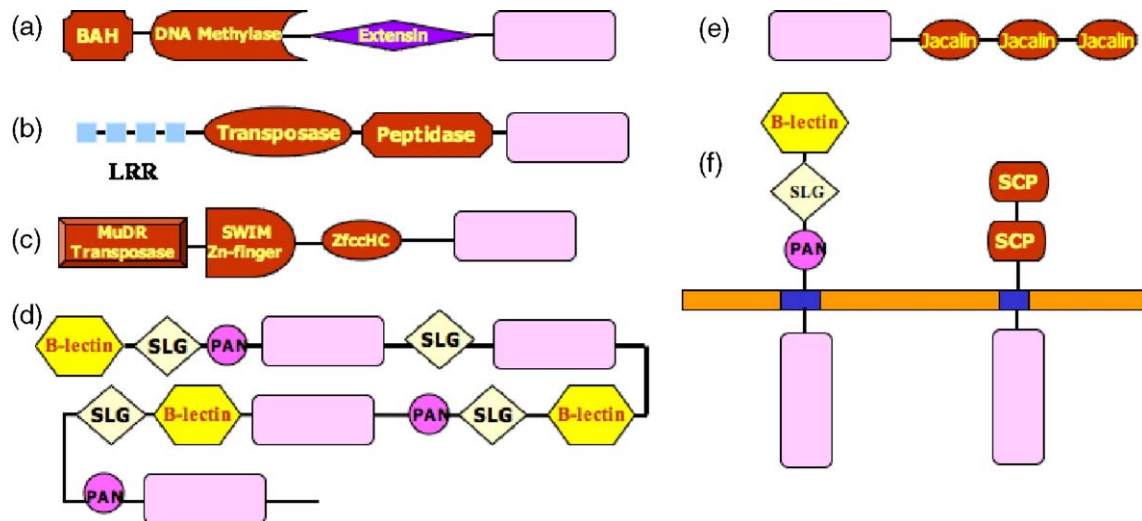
(a) BAH DNA Methylase Extensin

(b) Transposase Peptidase

LRR

(c) MuDR Transposase SWIM Zn-finger ZfccHC

(d) B-lectin SLG PAN SLG

SLG B-lectin PAN SLG B-lectin

PAN

(e) Jacalin Jacalin Jacalin

(f) B-lectin SLG PAN SCP SCP